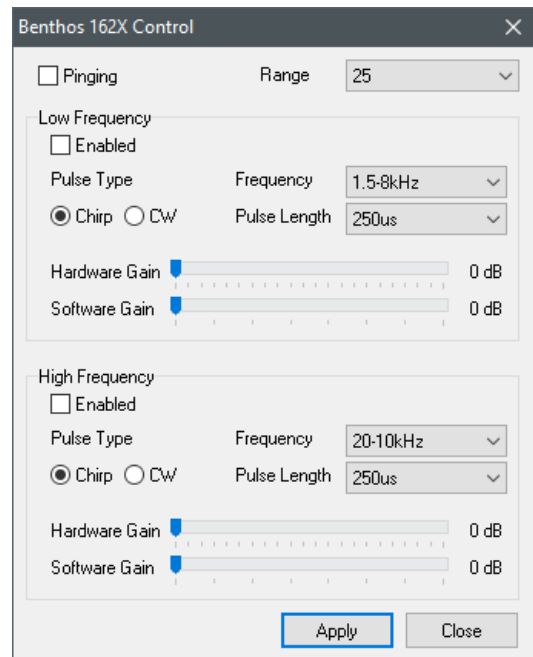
Benthos 162X Control

Pinging

Range 25

Low Frequency

Enabled

Pulse Type

Frequency 1.5-8kHz

Chirp CW

Pulse Length 250us

Hardware Gain 0 dB

Software Gain 0 dB

High Frequency

Enabled

Pulse Type

Frequency 20-10kHz

Chirp CW

Pulse Length 250us

Hardware Gain 0 dB

Software Gain 0 dB

Apply Close